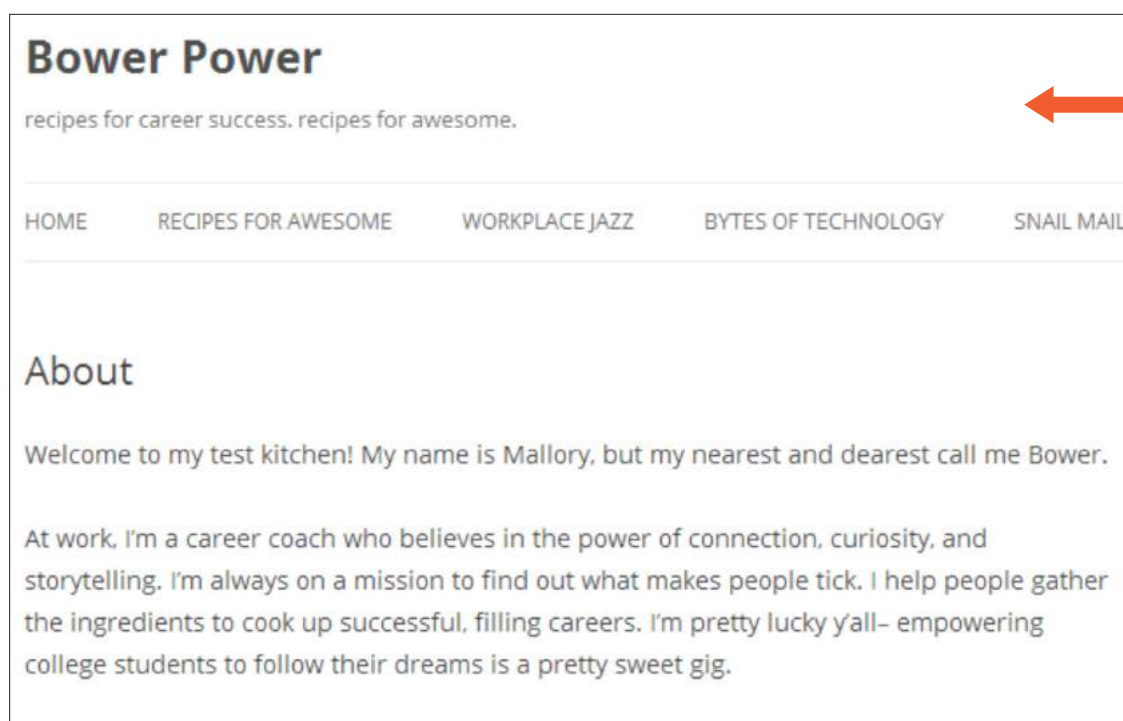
Bower Power

recipes for career success. recipes for awesome.

HOME RECIPES FOR AWESOME WORKPLACE JAZZ BYTES OF TECHNOLOGY SNAIL MAIL

About

Welcome to my test kitchen! My name is Mallory, but my nearest and dearest call me Bower.

At work, I'm a career coach who believes in the power of connection, curiosity, and storytelling. I'm always on a mission to find out what makes people tick. I help people gather the ingredients to cook up successful, filling careers. I'm pretty lucky y'all– empowering college students to follow their dreams is a pretty sweet gig.